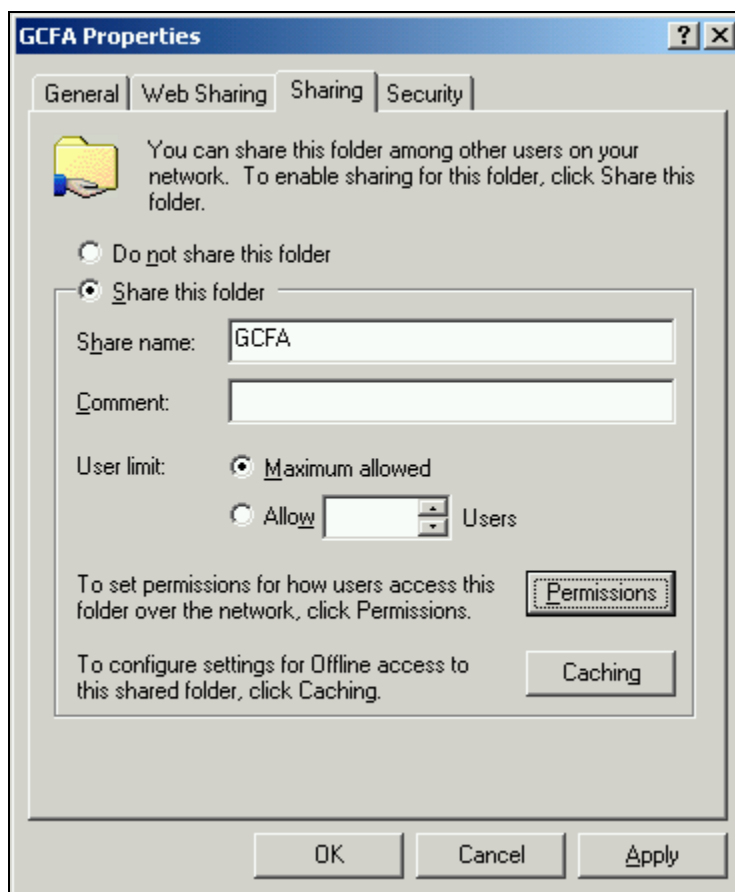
GCFA Properties

?
X

General
Web Sharing
Sharing
Security

You can share this folder among other users on your network. To enable sharing for this folder, click Share this folder.

Do not share this folder

Share this folder

Share name: GCFA

Comment:

User limit:
Maximum allowed

Allow
Users

To set permissions for how users access this folder over the network, click Permissions.

Permissions

To configure settings for Offline access to this shared folder, click Caching.

Caching

OK
Cancel
Apply